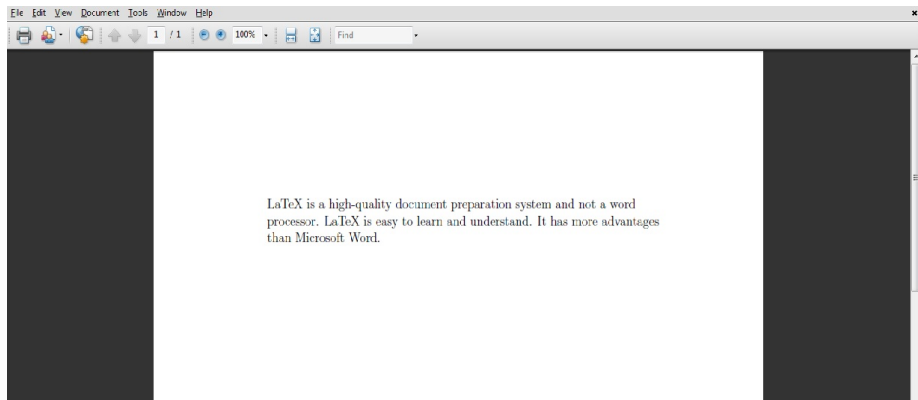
File Edit View Document Tools Window Help

1 / 1 100% Find

LaTeX is a high-quality document preparation system and not a word processor. LaTeX is easy to learn and understand. It has more advantages than Microsoft Word.